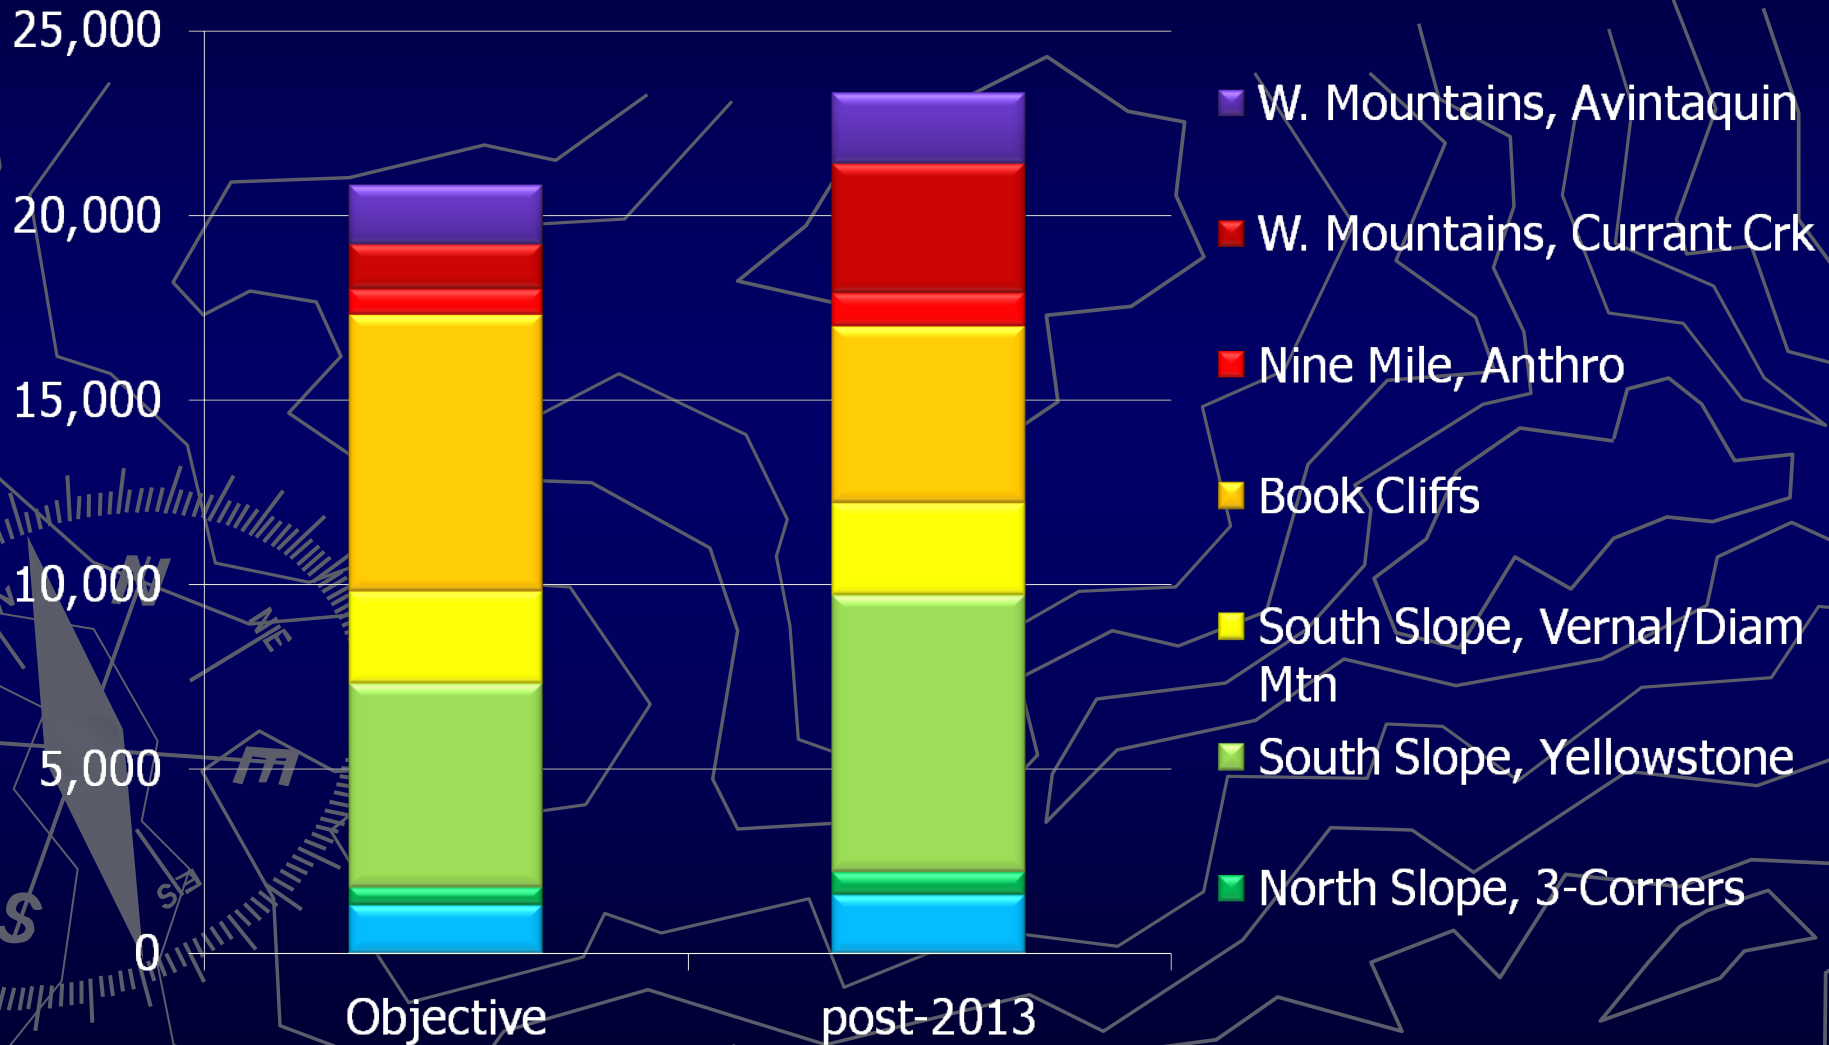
25,000
20,000
15,000
10,000
5,000
0

Objective
post-2013

W. Mountains, Avintaquin
W. Mountains, Currant Crk
Nine Mile, Anthro
Book Cliffs
South Slope, Vernal/Diam Mtn
South Slope, Yellowstone
North Slope, 3-Corners